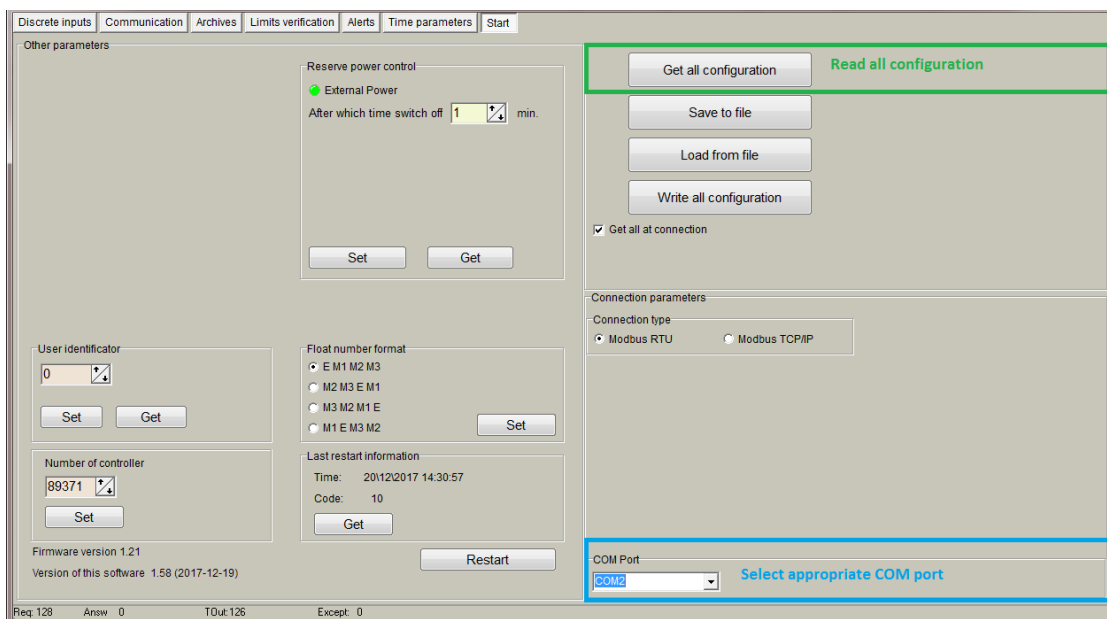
Discrete inputs | Communication | Archives | Limits verification | Alerts | Time parameters | Start

Other parameters

Reserve power control
External Power
After which time switch off 1 min.
Set Get

Get all configuration
Read all configuration
Save to file
Load from file
Write all configuration
Get all at connection

Connection parameters
Connection type
Modbus RTU
Modbus TCP/IP

User identificator
0
Set Get

Float number format
E M1 M2 M3
M2 M3 E M1
M3 M2 M1 E
M1 E M3 M2
Set

Number of controller
89371
Set

Last restart information
Time: 20\12\2017 14:30:57
Code: 10
Get

Firmware version 1.21
Version of this software 1.58 (2017-12-19)

Restart

COM Port
COM2
Select appropriate COM port

Req: 128 Answ 0 TOut:126 Except: 0